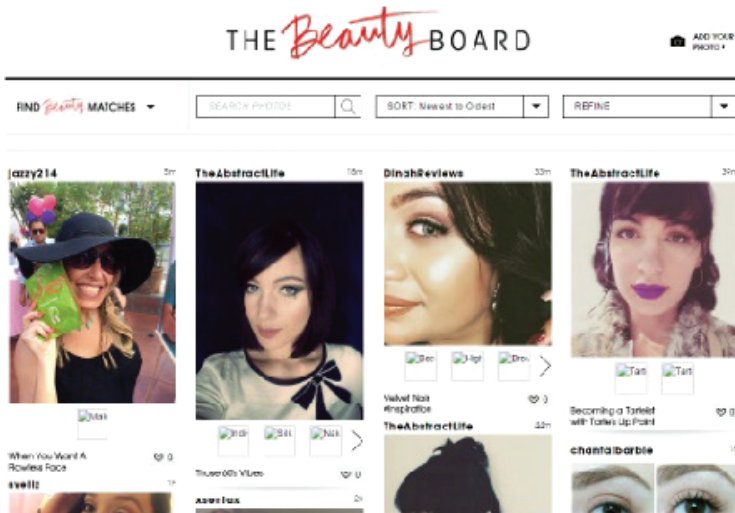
THE Beauty BOARD

ADD YOUR PHOTO +

FIND Beauty MATCHES

SEARCH PHOTOS

SORT: Newest to Oldest

REFINE

jazzy214 5m

[Mar]

When You Want A Flawless Face ♡ 0

svelltz 1h

TheAbstractLife 18m

[Bdr] [Sti] [Nai]

Those 60s Vibes ♡ 0

Aseetax 2h

DinahReviews 33m

[Bec] [Hgl] [Bro]

Velvet Nails #inspiration ♡ 0

TheAbstractLife 44m

TheAbstractLife 39m

[Tart] [Tart]

Becoming a Tartelist with Tarte Lip Paint ♡ 0

chantalbarbie